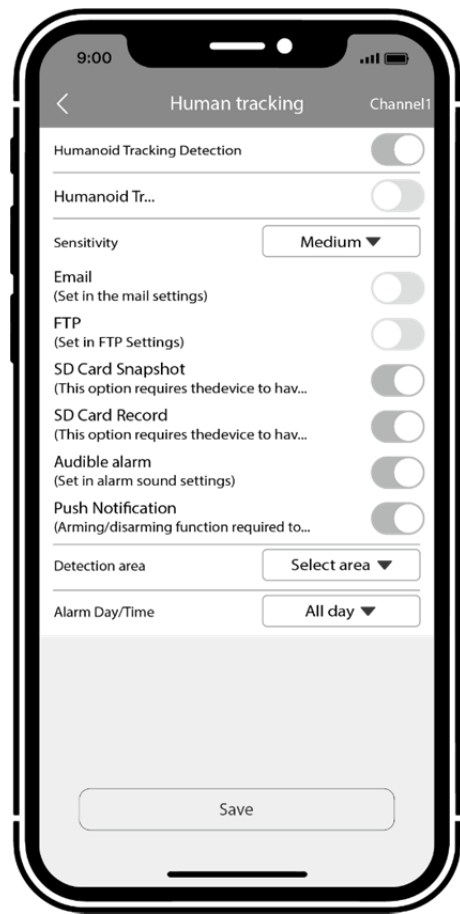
9:00

<

Human tracking

Channel1

Humanoid Tracking Detection

Humanoid Tr...

Sensitivity

Medium ▼

Email
(Set in the mail settings)

FTP
(Set in FTP Settings)

SD Card Snapshot
(This option requires thedevice to hav...

SD Card Record
(This option requires thedevice to hav...

Audible alarm
(Set in alarm sound settings)

Push Notification
(Arming/disarming function required to...

Detection area

Select area ▼

Alarm Day/Time

All day ▼

Save